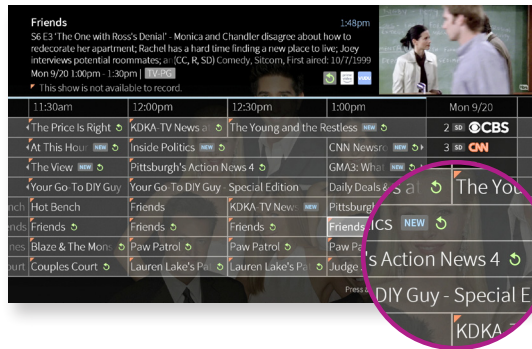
Friends
1:48pm
S6 E3 'The One with Ross's Denial' - Monica and Chandler disagree about how to redecorate her apartment; Rachel has a hard time finding a new place to live; Joey interviews potential roommates; an(CC, R, SD) Comedy, Sitcom, First aired: 10/7/1999
Mon 9/20 1:00pm - 1:30pm | TV-PG
This show is not available to record.

| 11:30am | 12:00pm | 12:30pm | 1:00pm | Mon 9/20 |
|---|---|---|---|---|
| The Price Is Right | KDKA-TV News a | The Young and the Restless NEW | | 2 SD CBS |
| At This Hour NEW | Inside Politics NEW | | CNN Newsro NEW | 3 SD CNN |
| The View NEW | Pittsburgh's Action News 4 | | GMA3: What NEW | |
| Your Go-To DIY Guy | Your Go-To DIY Guy - Special Edition | | Daily Deals & | |
| nch Hot Bench | Friends | KDKA-TV News | Friends | |
| nes Friends | Friends | Friends | Friends | |
| nes Blaze & The Mons | Paw Patrol | Paw Patrol | Paw Pa | |
| ourt Couples Court | Lauren Lake's Pa | Lauren Lake's Pa | Judge | |

Press

The You
ICS NEW
's Action News 4
DIY Guy - Special E
KDKA